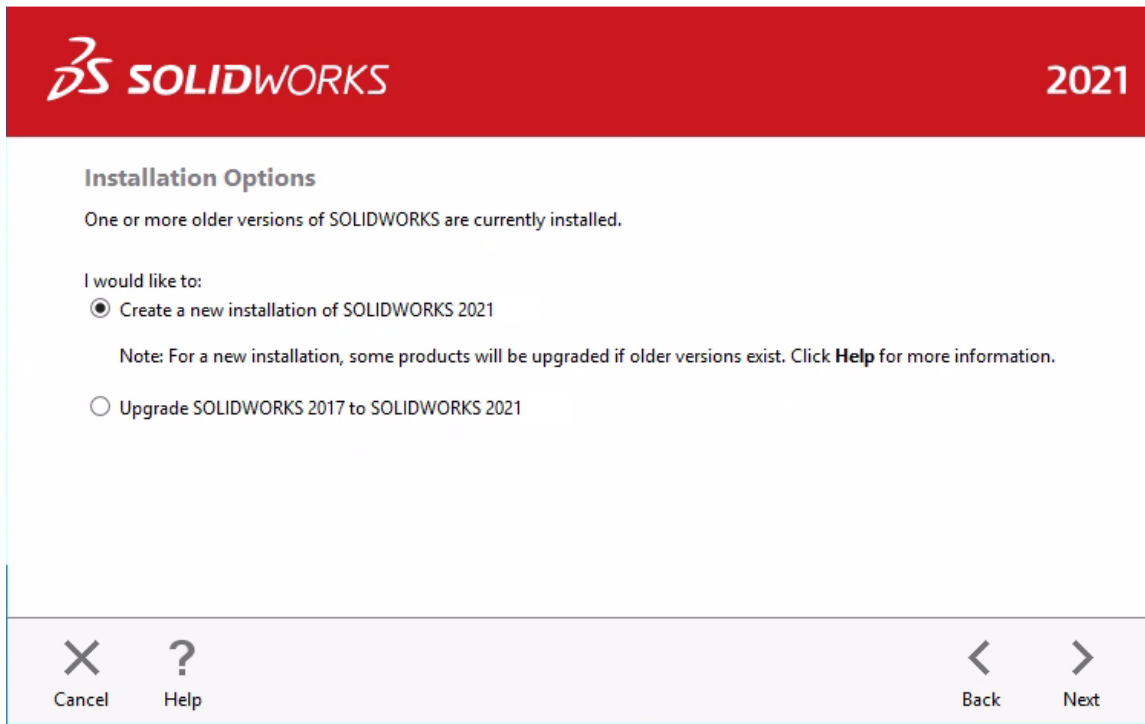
3DS SOLIDWORKS

2021

Installation Options

One or more older versions of SOLIDWORKS are currently installed.

I would like to:

Create a new installation of SOLIDWORKS 2021

Note: For a new installation, some products will be upgraded if older versions exist. Click **Help** for more information.

Upgrade SOLIDWORKS 2017 to SOLIDWORKS 2021

Cancel

Help

Back

Next